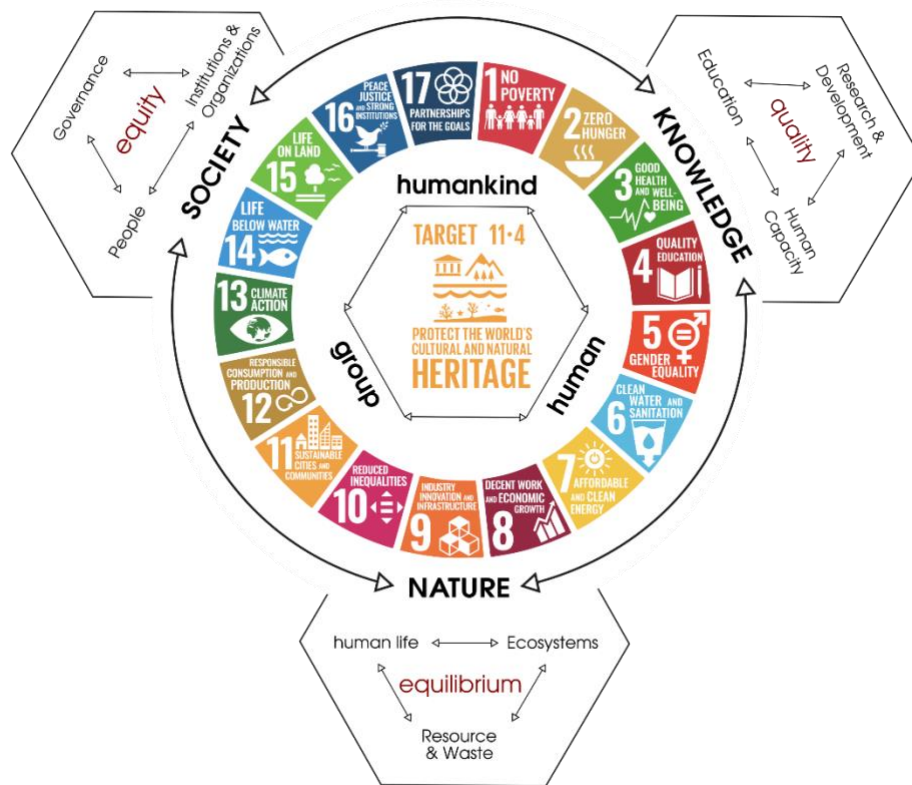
Governance

Institutions & Organizations

equity

People

SOCIETY

Education

Research & Development

quality

Human Capacity

KNOWLEDGE

17 PARTNERSHIPS FOR THE GOALS

1 NO POVERTY

2 ZERO HUNGER

3 GOOD HEALTH AND WELL-BEING

4 QUALITY EDUCATION

5 GENDER EQUALITY

6 CLEAN WATER AND SANITATION

7 AFFORDABLE AND CLEAN ENERGY

8 DECENT WORK AND ECONOMIC GROWTH

9 INDUSTRY INNOVATION AND INFRASTRUCTURE

10 REDUCED INEQUALITIES

11 SUSTAINABLE CITIES AND COMMUNITIES

12 RESPONSIBLE CONSUMPTION AND PRODUCTION

13 CLIMATE ACTION

14 LIFE BELOW WATER

15 LIFE ON LAND

16 PEACE JUSTICE AND STRONG INSTITUTIONS

humankind

group

human

TARGET 11·4

PROTECT THE WORLD'S CULTURAL AND NATURAL HERITAGE

NATURE

human life

Ecosystems

equilibrium

Resource & Waste